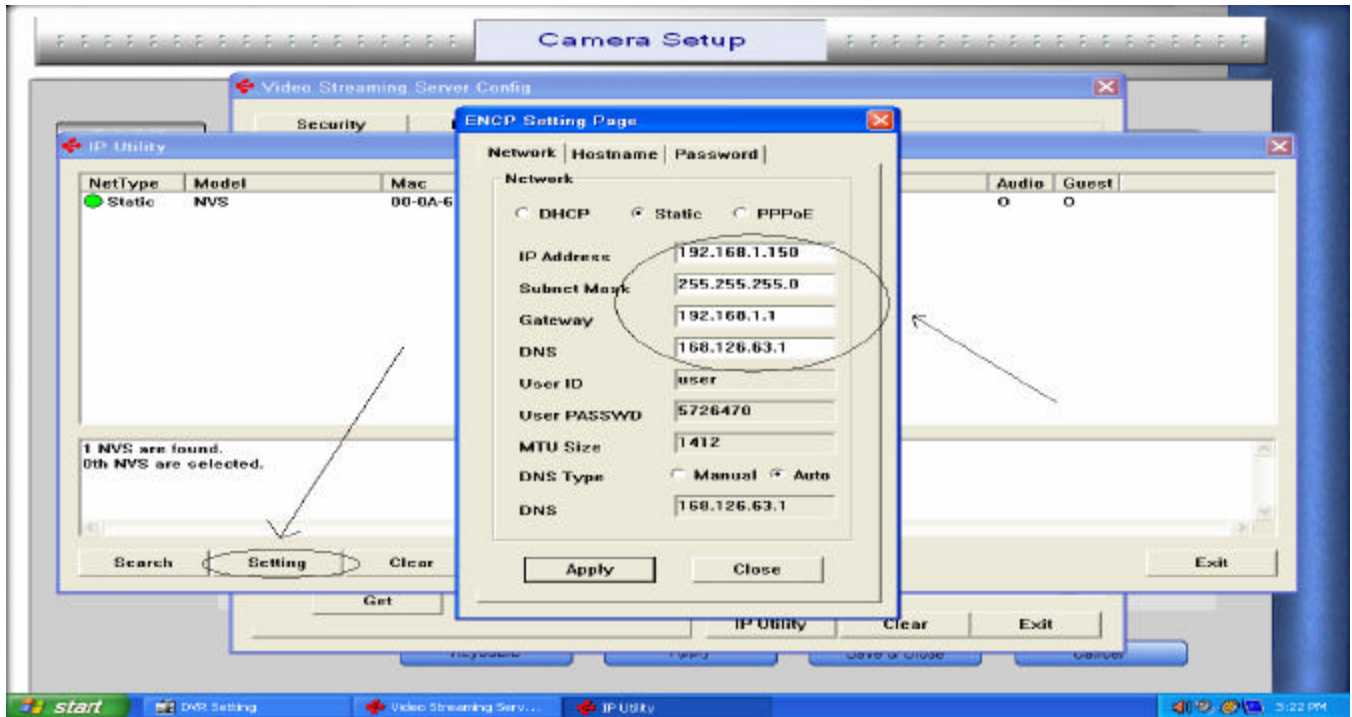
Camera Setup

Video Streaming Server Config

Security

IP Utility

| NetType | Model | Mac | Audio | Guest |
|---|---|---|---|---|
| Static | NVS | 00-0A-6 | O | O |

1 NVS are found.
0th NVS are selected.

Search | Setting | Clear | Exit

ENCP Setting Page

Network | Hostname | Password

Network

DHCP Static PPPoE

IP Address 192.168.1.150
Subnet Mask 255.255.255.0
Gateway 192.168.1.1
DNS 168.126.63.1
User ID user
User PASSWD 5726470
MTU Size 1412
DNS Type Manual Auto
DNS 168.126.63.1

Apply Close

Get

IP Utility Clear Exit

Keyboard Apply Save & Close Cancel

start DVR Setting Video Streaming Serv... IP Utility 3:22 PM